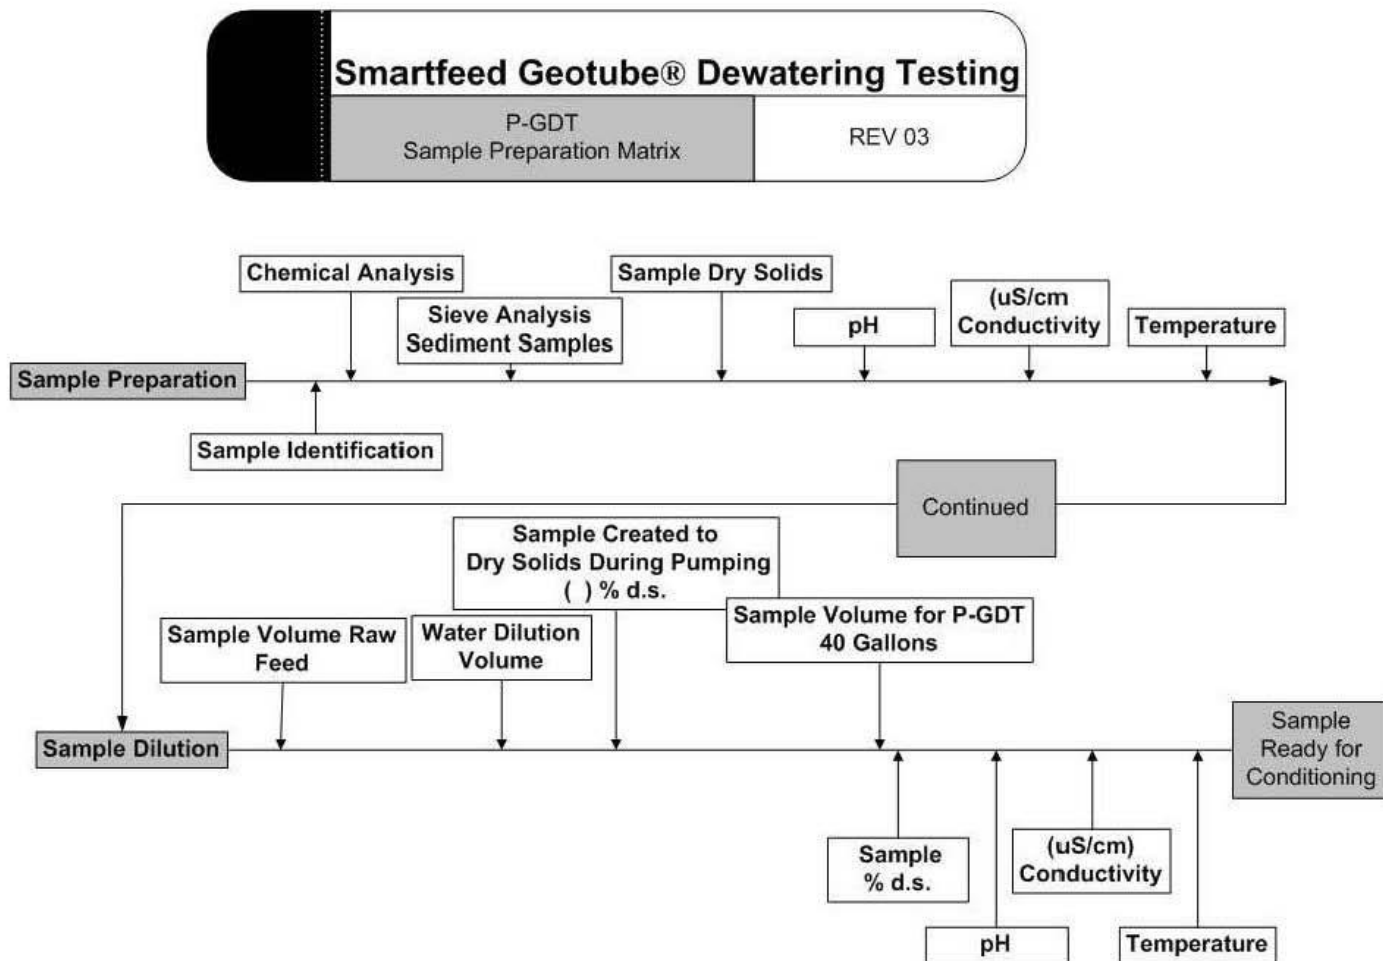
Smartfeed Geotube® Dewatering Testing

P-GDT
Sample Preparation Matrix

REV 03

Chemical Analysis

Sieve Analysis
Sediment Samples

Sample Dry Solids

pH

(uS/cm
Conductivity

Temperature

Sample Preparation

Sample Identification

Continued

Sample Created to
Dry Solids During Pumping
( ) % d.s.

Sample Volume Raw
Feed

Water Dilution
Volume

Sample Volume for P-GDT
40 Gallons

Sample Dilution

Sample
Ready for
Conditioning

Sample
% d.s.

(uS/cm)
Conductivity

pH

Temperature